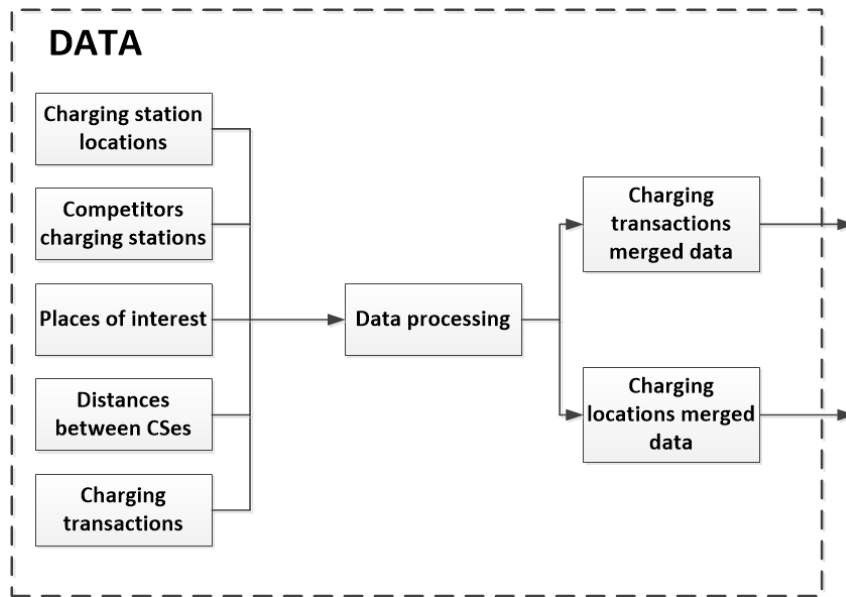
DATA

Charging station locations

Competitors charging stations

Places of interest

Distances between CSes

Charging transactions

Data processing

Charging transactions merged data

Charging locations merged data